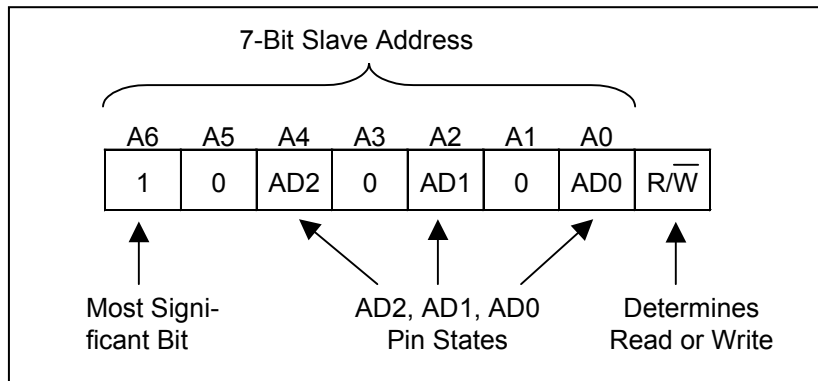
7-Bit Slave Address

| A6 | A5 | A4 | A3 | A2 | A1 | A0 | |
|---|---|---|---|---|---|---|---|
| 1 | 0 | AD2 | 0 | AD1 | 0 | AD0 | R/$\overline{W}$ |

Most Significant Bit

AD2, AD1, AD0 Pin States

Determines Read or Write